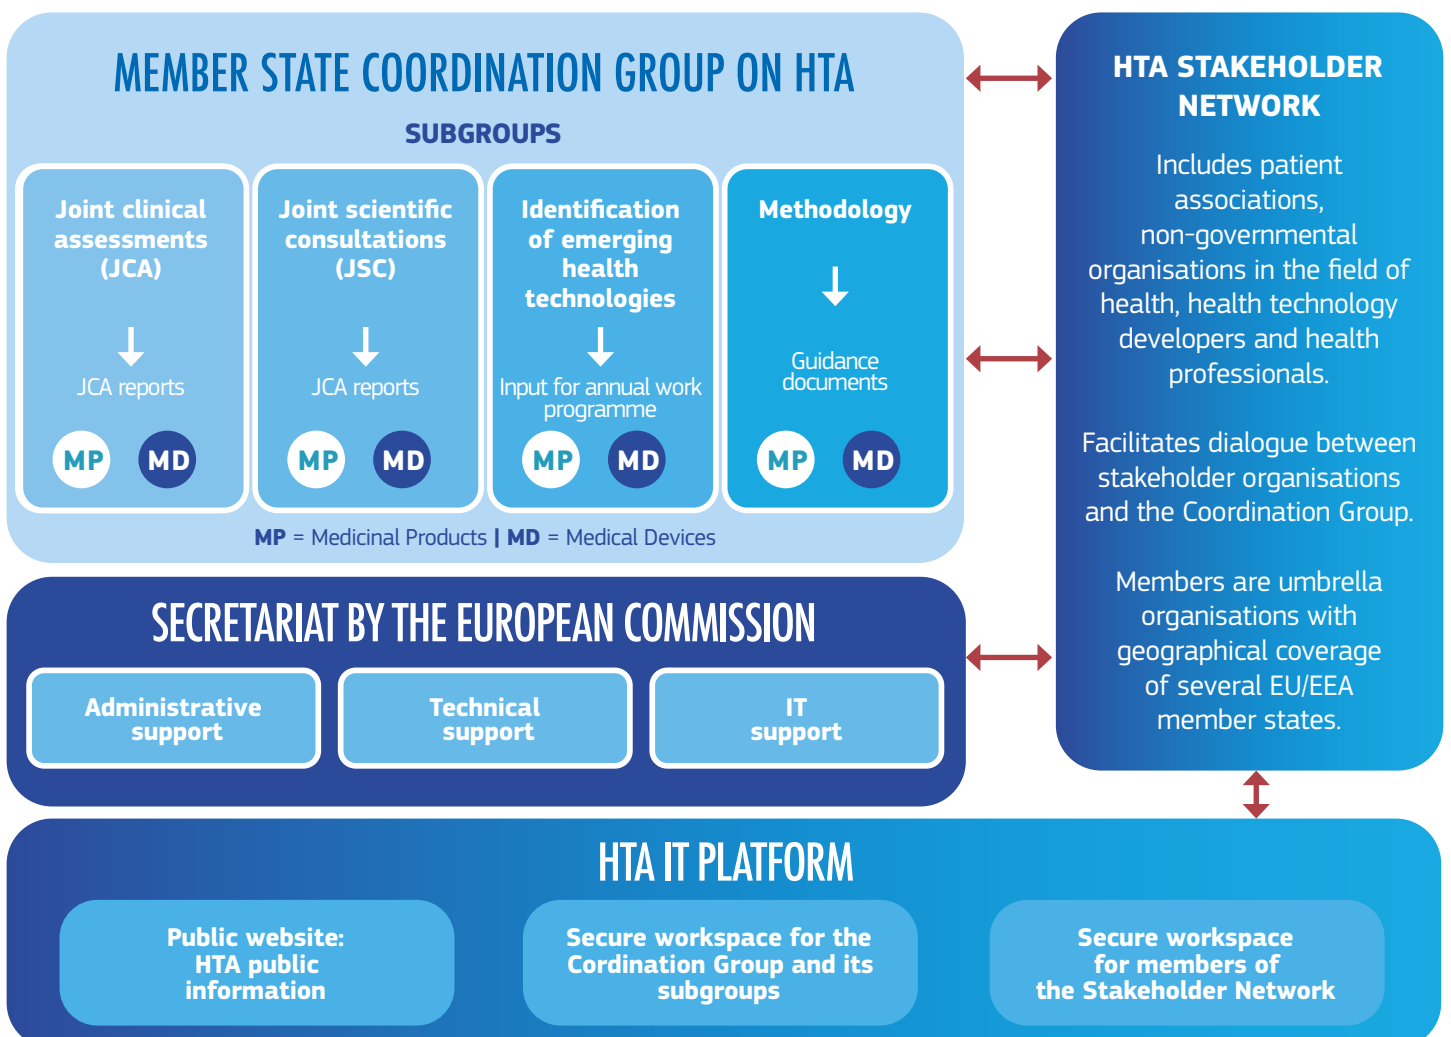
MEMBER STATE COORDINATION GROUP ON HTA

SUBGROUPS

Joint clinical assessments (JCA)

JCA reports

MP MD

Joint scientific consultations (JSC)

JCA reports

MP MD

Identification of emerging health technologies

Input for annual work programme

MP MD

Methodology

Guidance documents

MP MD

MP = Medicinal Products | MD = Medical Devices

HTA STAKEHOLDER NETWORK

Includes patient associations, non-governmental organisations in the field of health, health technology developers and health professionals.

Facilitates dialogue between stakeholder organisations and the Coordination Group.

Members are umbrella organisations with geographical coverage of several EU/EEA member states.

SECRETARIAT BY THE EUROPEAN COMMISSION

Administrative support

Technical support

IT support

HTA IT PLATFORM

Public website: HTA public information

Secure workspace for the Cordination Group and its subgroups

Secure workspace for members of the Stakeholder Network